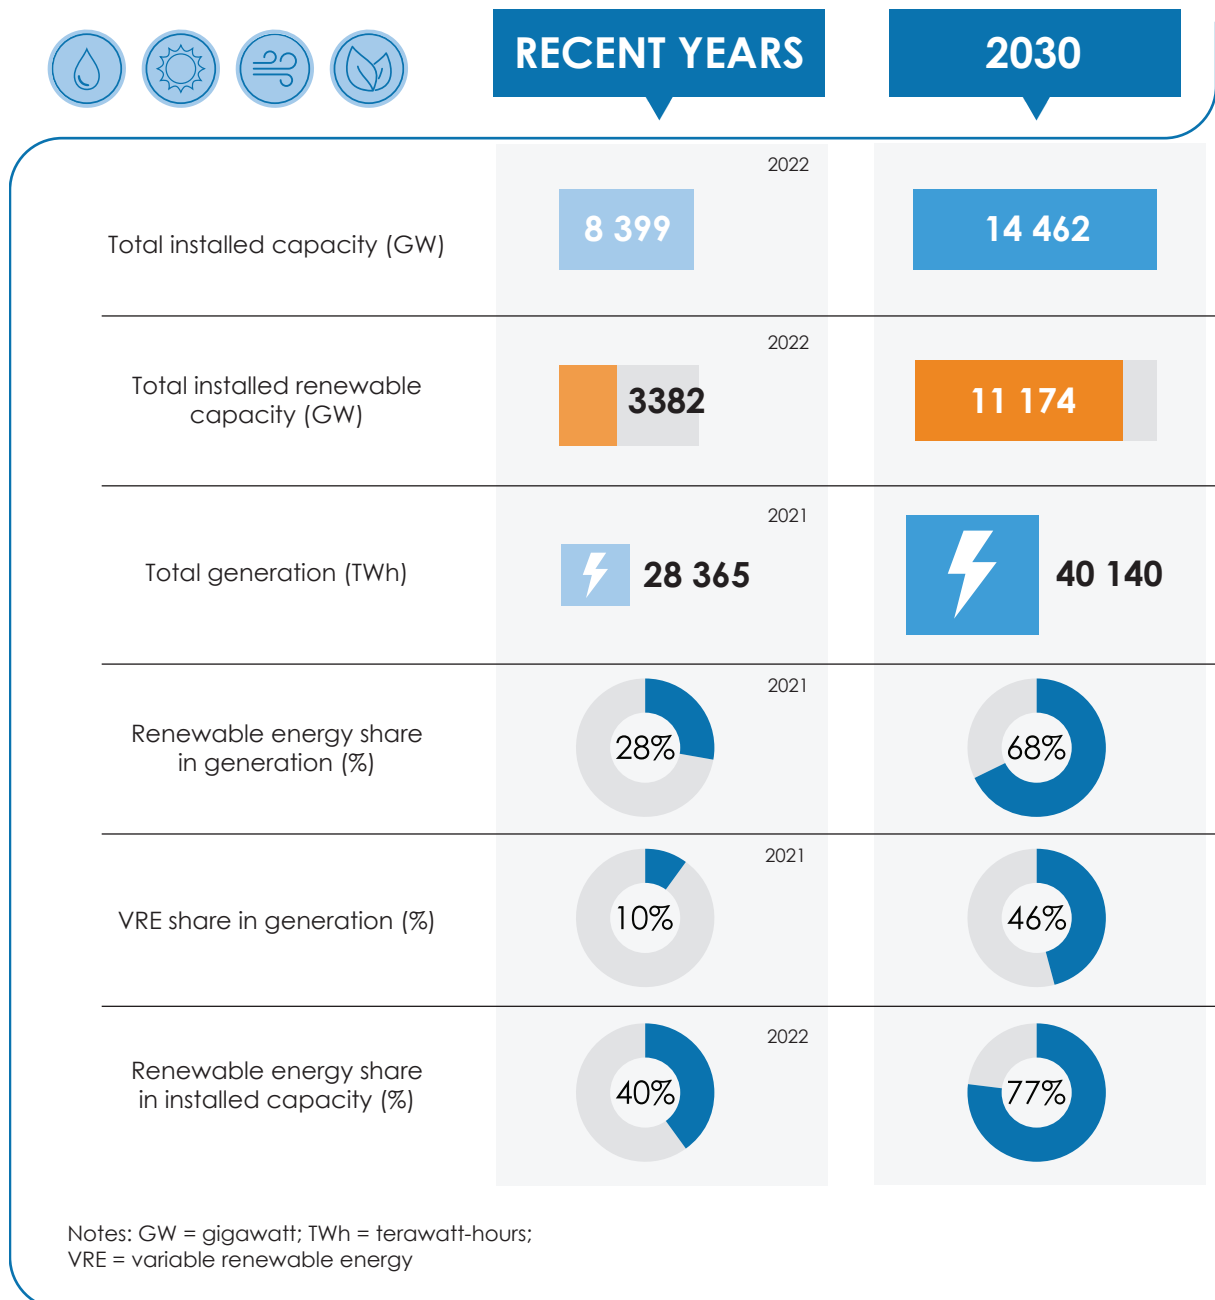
| | RECENT YEARS | 2030 |
|---|---|---|
| Total installed capacity (GW) | 2022 8 399 | 14 462 |
| Total installed renewable capacity (GW) | 2022 3382 | 11 174 |
| Total generation (TWh) | 2021 28 365 | 40 140 |
| Renewable energy share in generation (%) | 2021 28% | 68% |
| VRE share in generation (%) | 2021 10% | 46% |
| Renewable energy share in installed capacity (%) | 2022 40% | 77% |

Notes: GW = gigawatt; TWh = terawatt-hours;
VRE = variable renewable energy